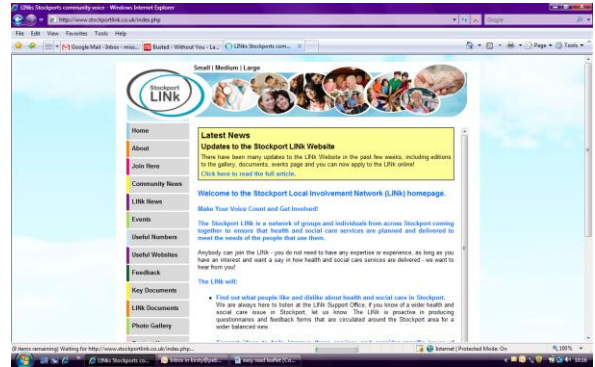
LINks Stockports community voice - Windows Internet Explorer

http://www.stockportlink.co.uk/index.php

Google

File Edit View Favorites Tools Help

Google Mail - Inbox - miss... | Buried - Without You - La... | LINks Stockports com...

Page ▾ Tools ▾

Small | Medium | Large

Stockport LINk

Home

About

Join Here

Community News

LINk News

Events

Useful Numbers

Useful Websites

Feedback

Key Documents

LINk Documents

Photo Gallery

Latest News

Updates to the Stockport LINk Website

There have been many updates to the LINk Website in the past few weeks, including editions to the gallery, documents, events page and you can now apply to the LINk online!

Click here to read the full article.

Welcome to the Stockport Local Involvement Network (LINk) homepage.

Make Your Voice Count and Get Involved!

The Stockport LINk is a network of groups and individuals from across Stockport coming together to ensure that health and social care services are planned and delivered to meet the needs of the people that use them.

Anybody can join the LINk - you do not need to have any expertise or experience, as long as you have an interest and want a say in how health and social care services are delivered - we want to hear from you!

The LINk will:

• Find out what people like and dislike about health and social care in Stockport. We are always here to listen at the LINk Support Office, if you know of a wider health and social care issue in Stockport, let us know. The LINk is proactive in producing questionnaires and feedback forms that are circulated around the Stockport area for a wider balanced view.

(8 items remaining) Waiting for http://www.stockportlink.co.uk/index.php...

Internet | Protected Mode: On

100%

LINks Stockports co... | Inbox in kirsty@pab... | easy read leaflet [Co...

10:16